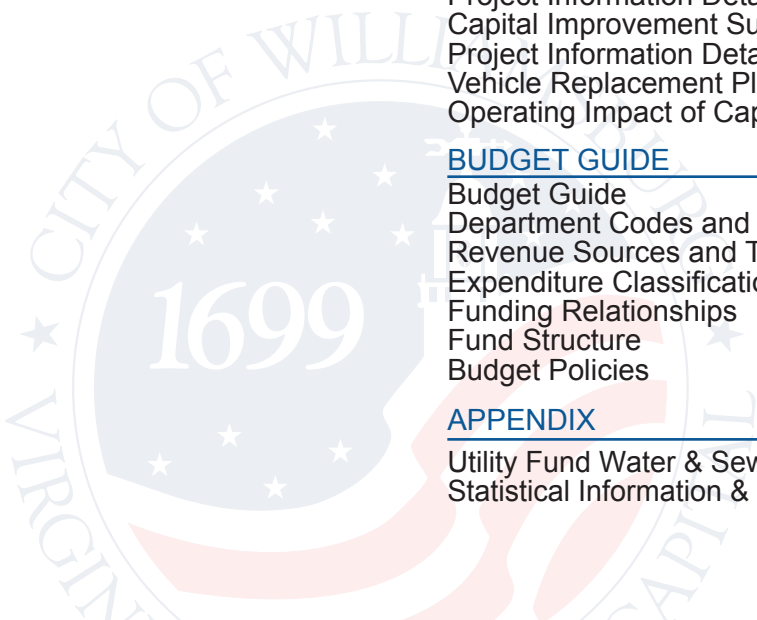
Project Information Deta
Capital Improvement Su
Project Information Deta
Vehicle Replacement Pl
Operating Impact of Cap

BUDGET GUIDE
Budget Guide
Department Codes and
Revenue Sources and T
Expenditure Classificatio
Funding Relationships
Fund Structure
Budget Policies

APPENDIX
Utility Fund Water & Sew
Statistical Information &

CITY OF WILL
1699
VIRGIN